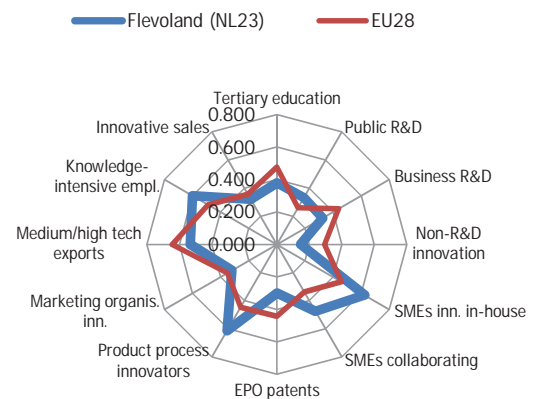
Flevoland (NL23)
EU28

Tertiary education
0.800
0.600
0.400
0.200
0.000
Public R&D
Business R&D
Non-R&D innovation
SMEs inn. in-house
SMEs collaborating
EPO patents
Product process innovators
Marketing organis. inn.
Medium/high tech exports
Knowledge-intensive empl.
Innovative sales